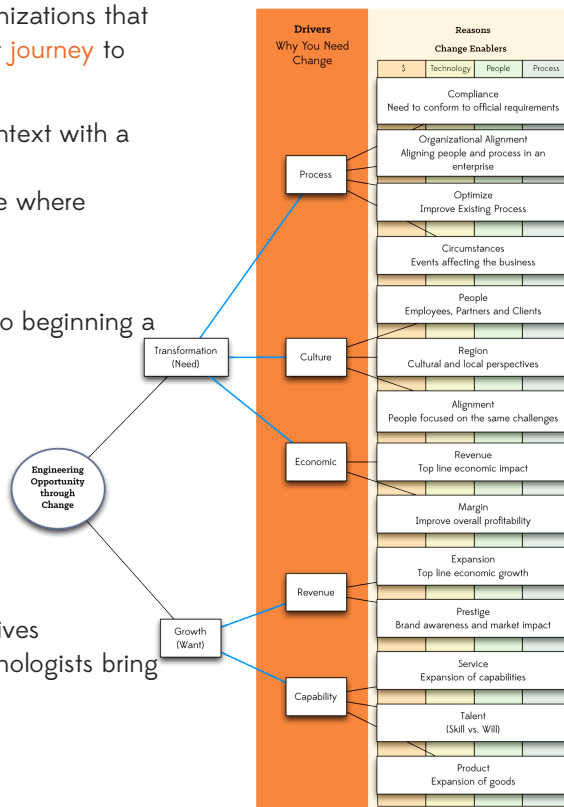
nizations that journey to

ntext with a

e where

o beginning a

ives
nologists bring

Drivers
Why You Need Change

Reasons
Change Enablers

| $ | Technology | People | Process |
|---|---|---|---|

Compliance
Need to conform to official requirements

Organizational Alignment
Aligning people and process in an enterprise

Optimize
Improve Existing Process

Circumstances
Events affecting the business

People
Employees, Partners and Clients

Region
Cultural and local perspectives

Alignment
People focused on the same challenges

Revenue
Top line economic impact

Margin
Improve overall profitability

Expansion
Top line economic growth

Prestige
Brand awareness and market impact

Service
Expansion of capabilities

Talent
(Skill vs. Will)

Product
Expansion of goods

Process

Culture

Economic

Revenue

Capability

Transformation
(Need)

Growth
(Want)

Engineering Opportunity through Change